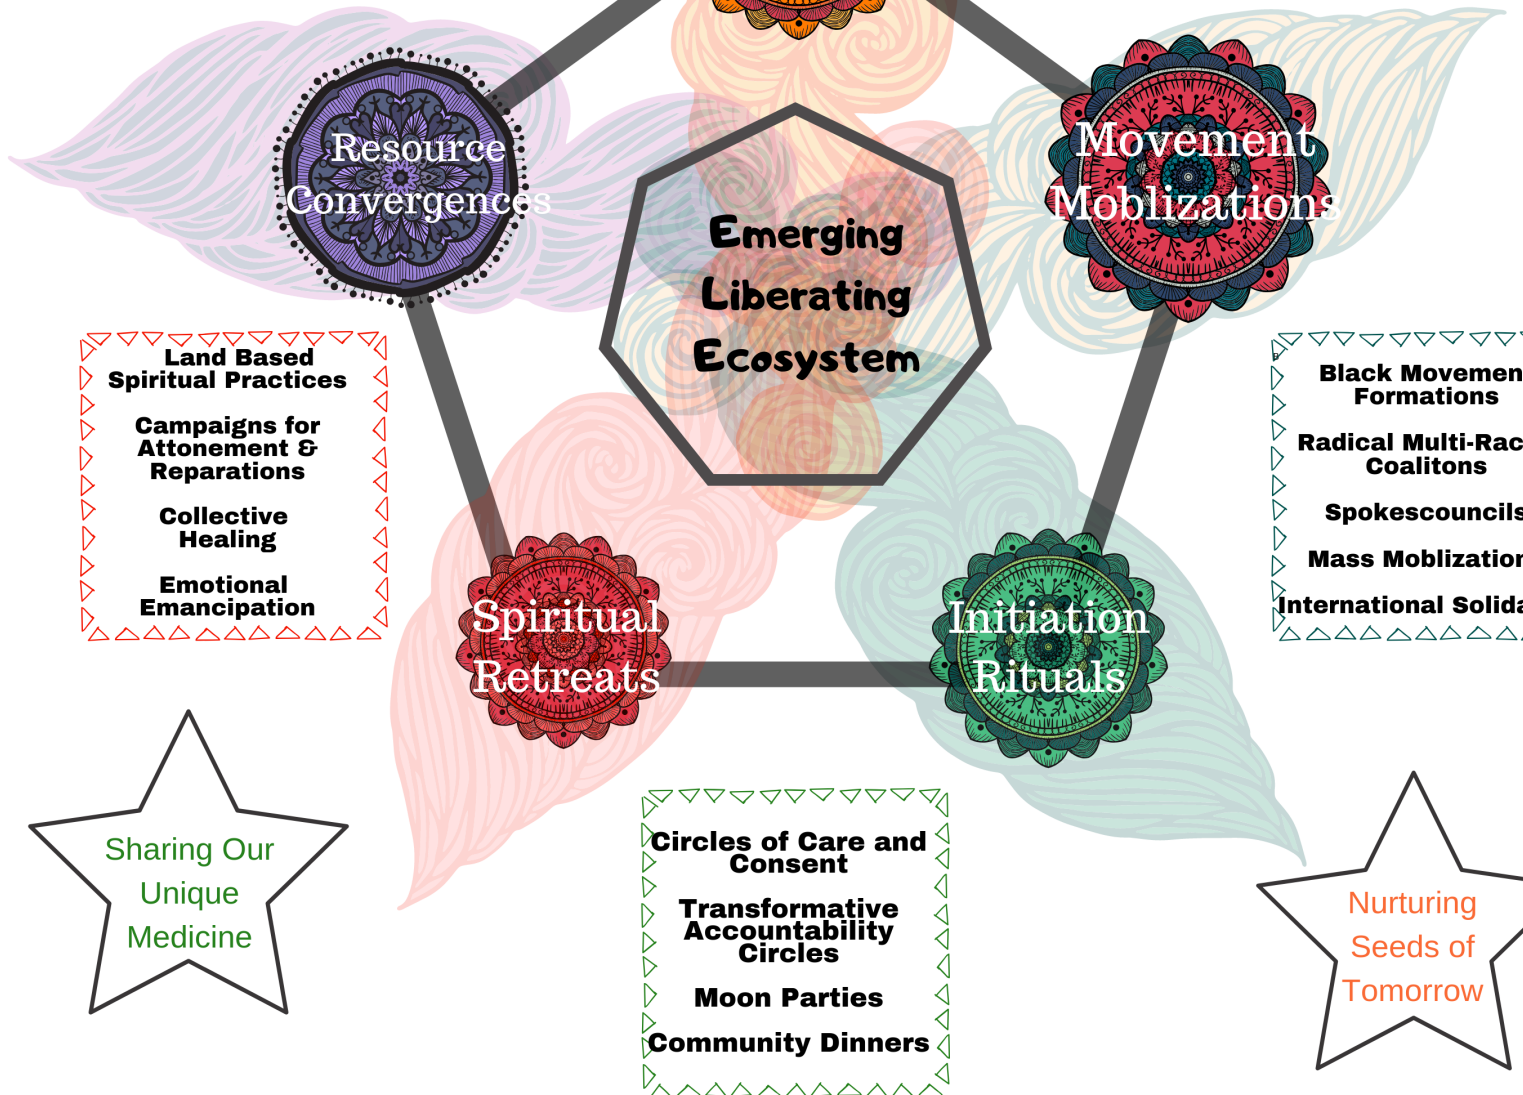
Resource Convergences

Movement Moblizations

Emerging Liberating Ecosystem

Land Based Spiritual Practices

Campaigns for Attonement & Reparations

Collective Healing

Emotional Emancipation

Black Movemen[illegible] Formations

Radical Multi-Rac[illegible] Coalitons

Spokescouncils

Mass Moblizatio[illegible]

International Solida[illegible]

Spiritual Retreats

Initiation Rituals

Sharing Our Unique Medicine

Circles of Care and Consent

Transformative Accountability Circles

Moon Parties

Community Dinners

Nurturing Seeds of Tomorrow